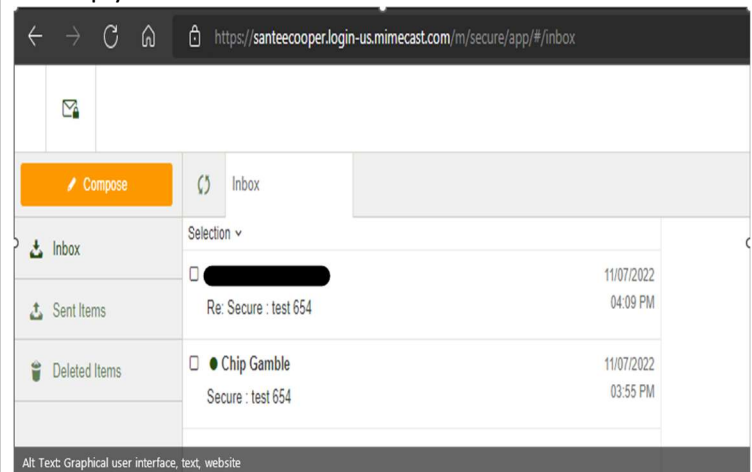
https://santeecooper.login-us.mimecast.com/m/secure/app/#/inbox

Compose

Inbox

Inbox

Sent Items

Deleted Items

Selection

11/07/2022
04:09 PM
Re: Secure : test 654

Chip Gamble
11/07/2022
03:55 PM
Secure : test 654

Alt Text: Graphical user interface, text, website